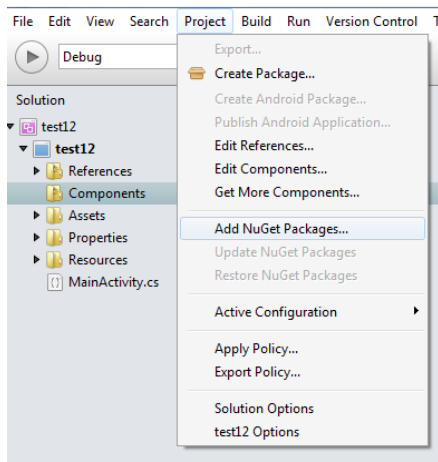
File Edit View Search Project Build Run Version Control T

Debug

Solution

test12

test12

References

Components

Assets

Properties

Resources

MainActivity.cs

Export...

Create Package...

Create Android Package...

Publish Android Application...

Edit References...

Edit Components...

Get More Components...

Add NuGet Packages...

Update NuGet Packages

Restore NuGet Packages

Active Configuration

Apply Policy...

Export Policy...

Solution Options

test12 Options